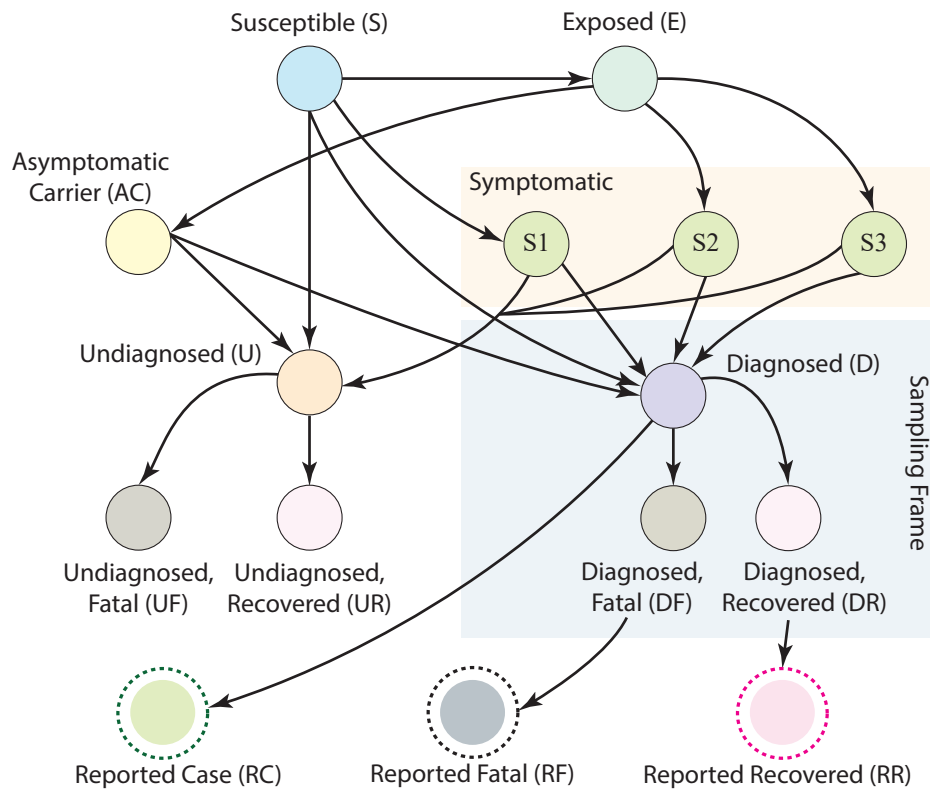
Susceptible (S)
Exposed (E)
Asymptomatic Carrier (AC)
Symptomatic
S1
S2
S3
Undiagnosed (U)
Diagnosed (D)
Sampling Frame
Undiagnosed, Fatal (UF)
Undiagnosed, Recovered (UR)
Diagnosed, Fatal (DF)
Diagnosed, Recovered (DR)
Reported Case (RC)
Reported Fatal (RF)
Reported Recovered (RR)